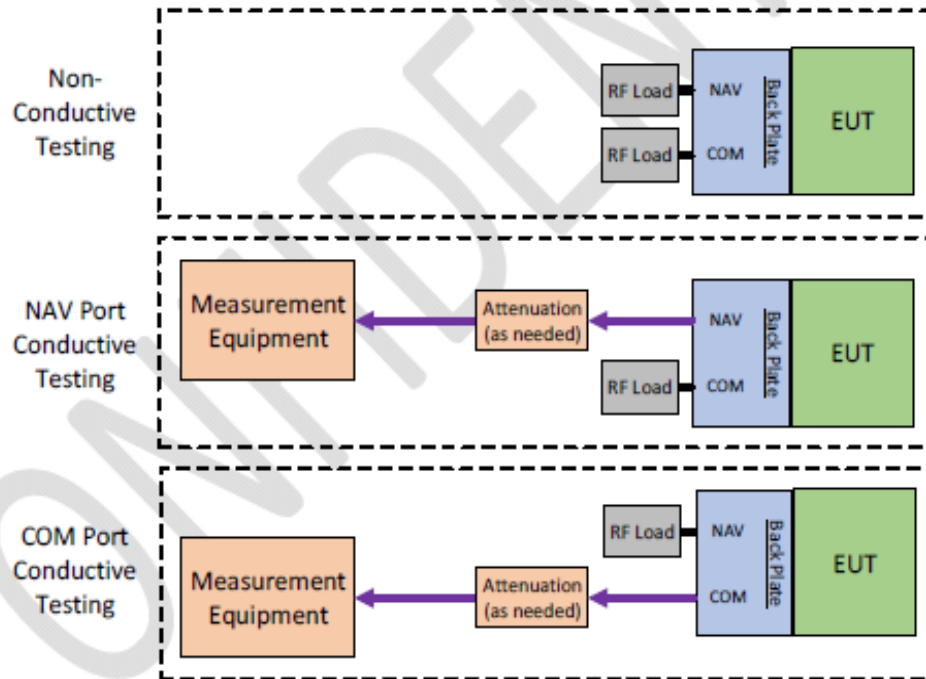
Non-Conductive Testing

RF Load
RF Load
NAV
COM
Back Plate
EUT

NAV Port Conductive Testing

Measurement Equipment
Attenuation (as needed)
NAV
RF Load
COM
Back Plate
EUT

COM Port Conductive Testing

RF Load
NAV
Measurement Equipment
Attenuation (as needed)
COM
Back Plate
EUT